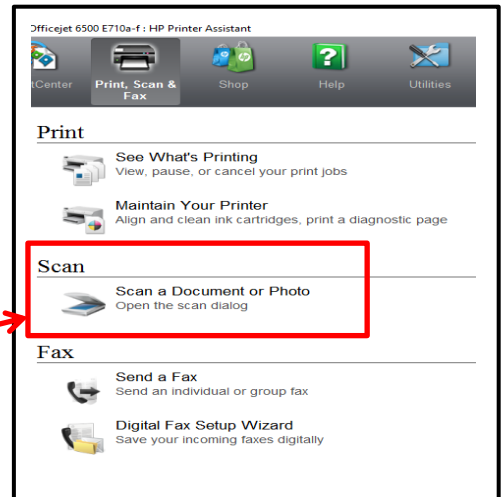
Officejet 6500 E710a-f : HP Printer Assistant

tCenter

Print, Scan & Fax

Shop

Help

Utilities

Print

See What's Printing
View, pause, or cancel your print jobs

Maintain Your Printer
Align and clean ink cartridges, print a diagnostic page

Scan

Scan a Document or Photo
Open the scan dialog

Fax

Send a Fax
Send an individual or group fax

Digital Fax Setup Wizard
Save your incoming faxes digitally